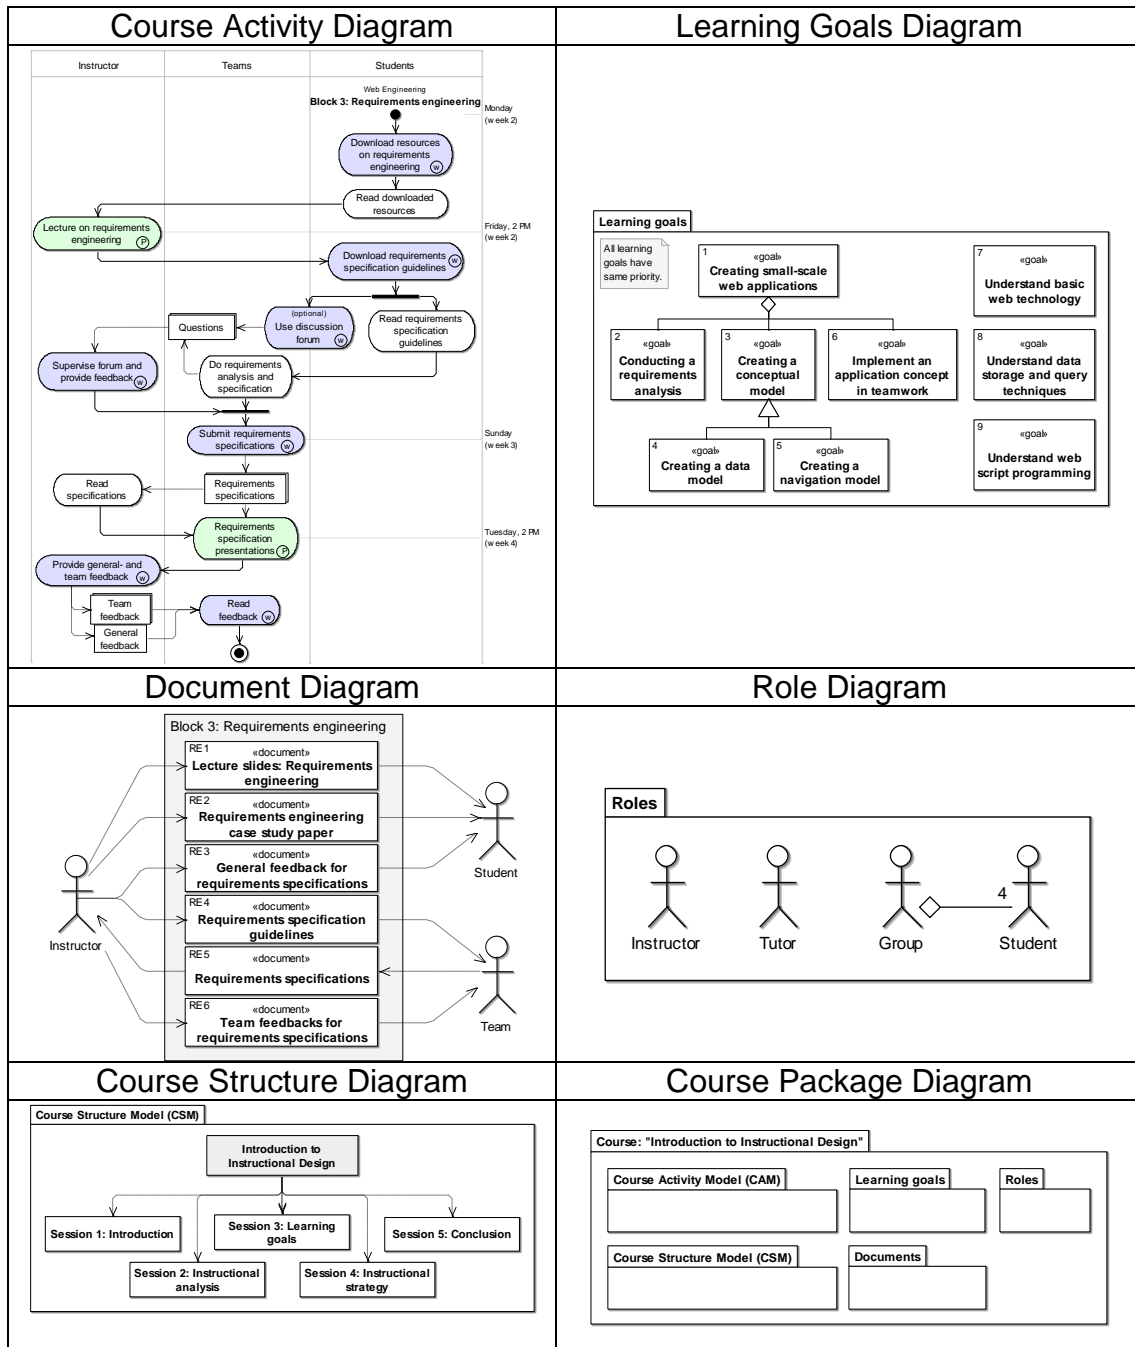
| Course Activity Diagram | Learning Goals Diagram |
|---|---|
| Instructor / Teams / Students<br>Web Engineering<br>**Block 3: Requirements engineering**<br>Monday (week 2)<br>Download resources on requirements engineering (W)<br>Read downloaded resources<br>Lecture on requirements engineering (P)<br>Friday, 2 PM (week 2)<br>Download requirements specification guidelines (W)<br>(optional) Use discussion forum (W)<br>Questions<br>Read requirements specification guidelines<br>Supervise forum and provide feedback (W)<br>Do requirements analysis and specification<br>Submit requirements specifications (W)<br>Sunday (week 3)<br>Read specifications<br>Requirements specifications<br>Requirements specification presentations (P)<br>Tuesday, 2 PM (week 4)<br>Provide general- and team feedback (W)<br>Team feedback<br>General feedback<br>Read feedback (W) | **Learning goals**<br>All learning goals have same priority.<br>1 «goal» **Creating small-scale web applications**<br>2 «goal» **Conducting a requirements analysis**<br>3 «goal» **Creating a conceptual model**<br>6 «goal» **Implement an application concept in teamwork**<br>4 «goal» **Creating a data model**<br>5 «goal» **Creating a navigation model**<br>7 «goal» **Understand basic web technology**<br>8 «goal» **Understand data storage and query techniques**<br>9 «goal» **Understand web script programming** |
| Document Diagram | Role Diagram |
| Block 3: Requirements engineering<br>RE1 «document» **Lecture slides: Requirements engineering**<br>RE2 «document» **Requirements engineering case study paper**<br>RE3 «document» **General feedback for requirements specifications**<br>RE4 «document» **Requirements specification guidelines**<br>RE5 «document» **Requirements specifications**<br>RE6 «document» **Team feedbacks for requirements specifications**<br>Instructor<br>Student<br>Team | **Roles**<br>Instructor<br>Tutor<br>Group<br>4<br>Student |
| Course Structure Diagram | Course Package Diagram |
| **Course Structure Model (CSM)**<br>**Introduction to Instructional Design**<br>**Session 1: Introduction**<br>**Session 3: Learning goals**<br>**Session 5: Conclusion**<br>**Session 2: Instructional analysis**<br>**Session 4: Instructional strategy** | **Course: "Introduction to Instructional Design"**<br>**Course Activity Model (CAM)**<br>**Learning goals**<br>**Roles**<br>**Course Structure Model (CSM)**<br>**Documents** |